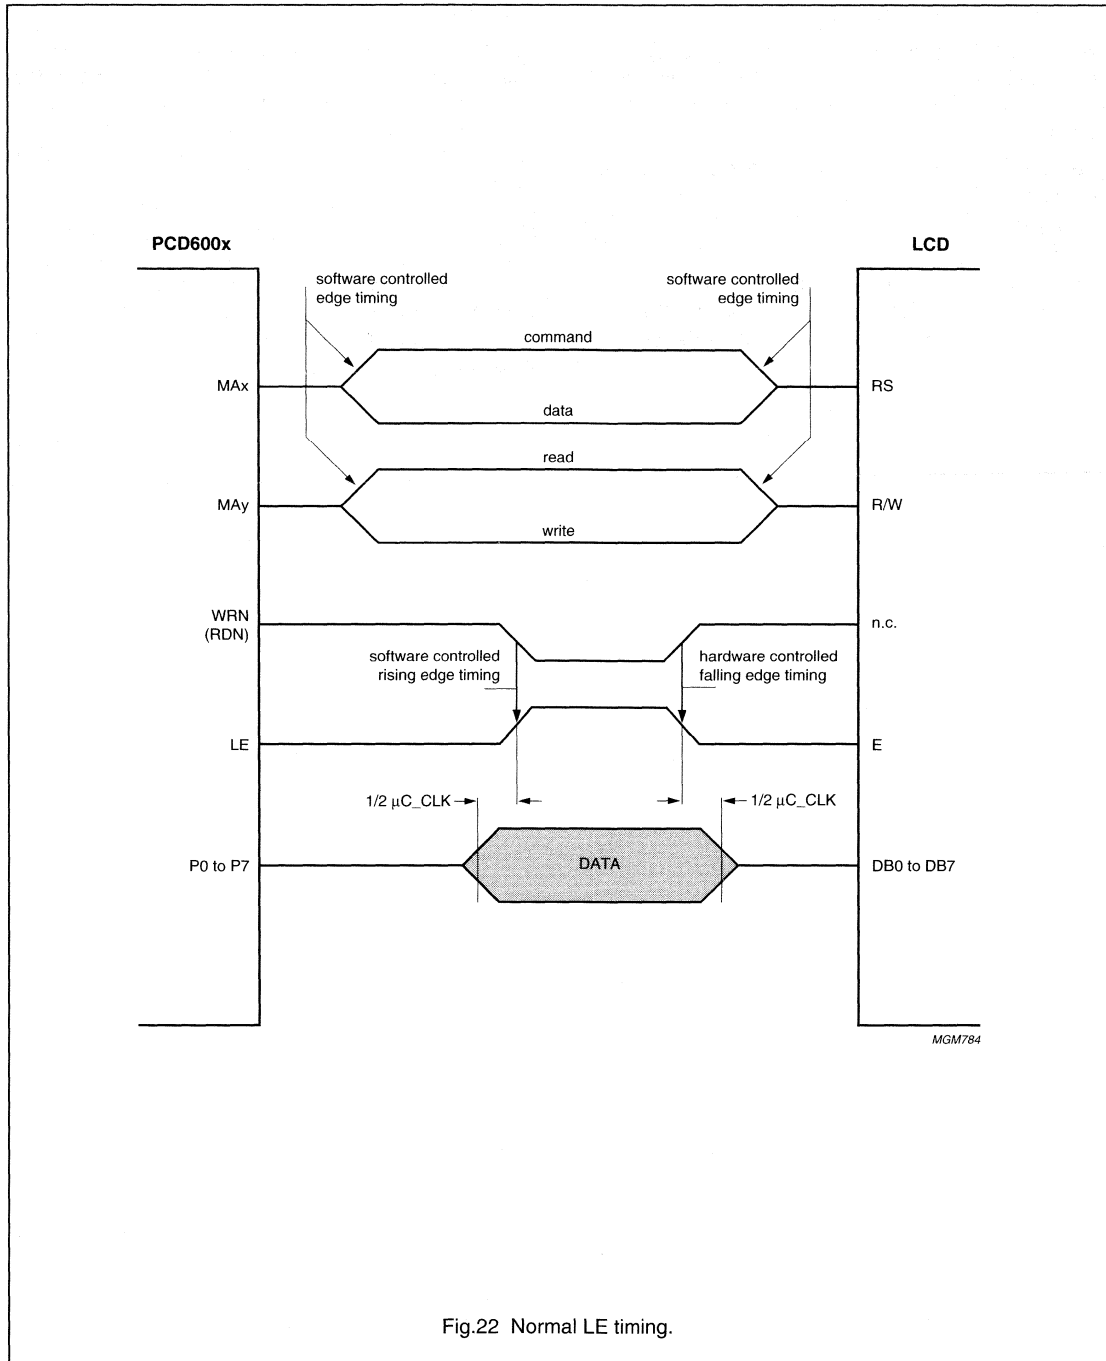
PCD600x

LCD

software controlled edge timing

software controlled edge timing

command

MAx

data

RS

read

MAy

write

R/W

WRN (RDN)

n.c.

software controlled rising edge timing

hardware controlled falling edge timing

LE

E

1/2 μC_CLK

1/2 μC_CLK

P0 to P7

DATA

DB0 to DB7

MGM784

Fig.22 Normal LE timing.